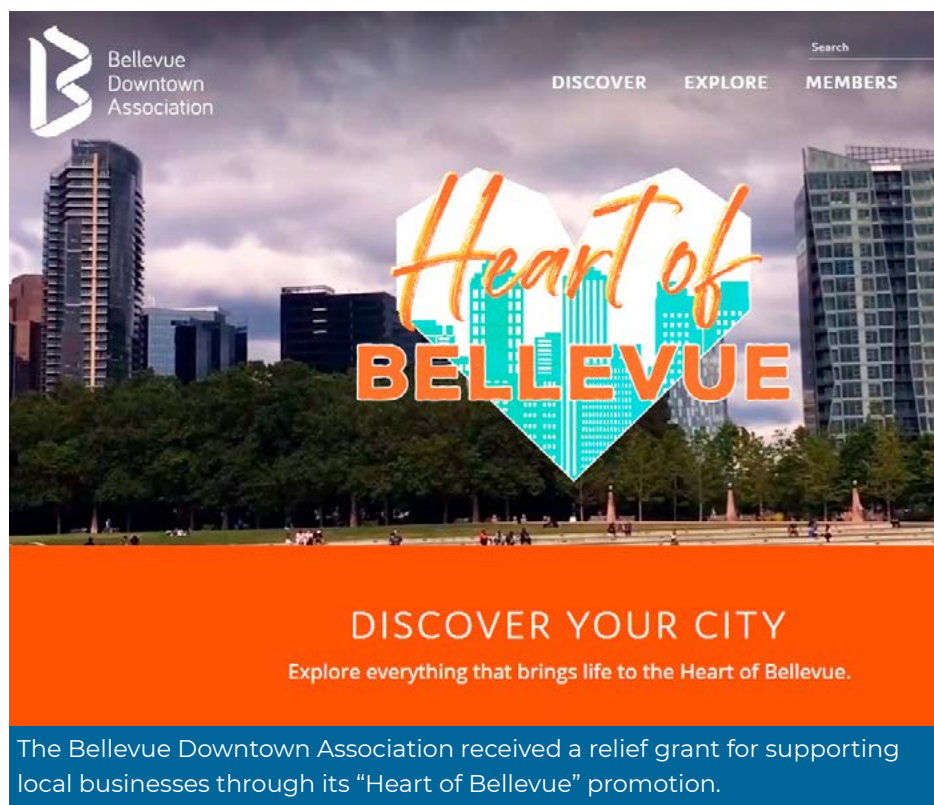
Bellevue Downtown Association

Search

DISCOVER EXPLORE MEMBERS

Heart of BELLEVUE

DISCOVER YOUR CITY

Explore everything that brings life to the Heart of Bellevue.

The Bellevue Downtown Association received a relief grant for supporting local businesses through its “Heart of Bellevue” promotion.